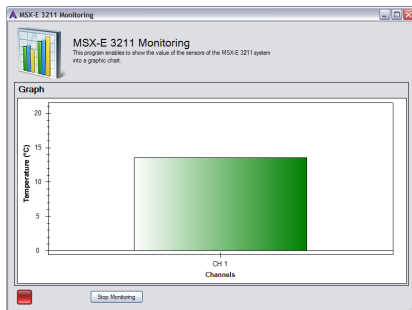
MSX-E 3211 Monitoring

MSX-E 3211 Monitoring
This program enables to show the value of the sensors of the MSX-E 3211 system into a graphic chart.

Graph

20
15
10
5
0
Temperature (°C)

CH 1
Channels

Stop Monitoring